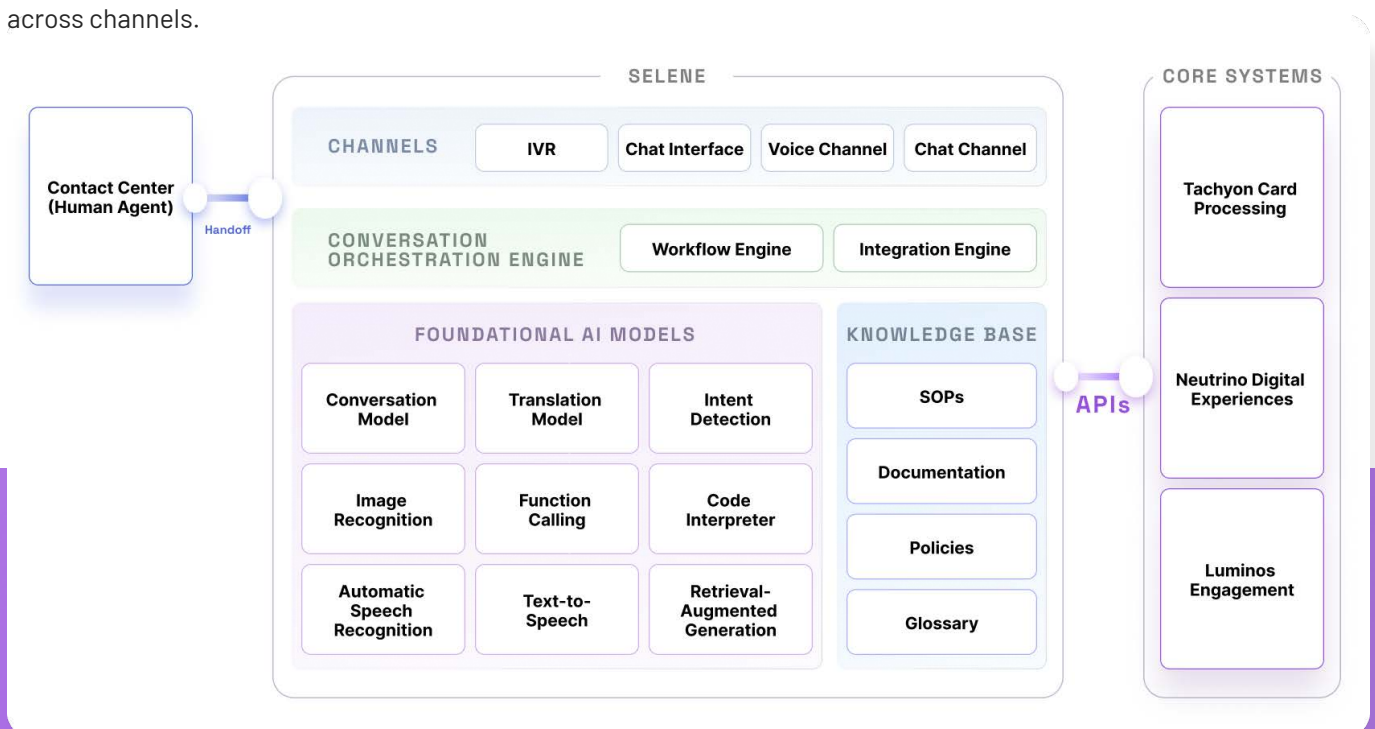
across channels.

Contact Center (Human Agent)

Handoff

SELENE

CHANNELS

IVR

Chat Interface

Voice Channel

Chat Channel

CONVERSATION ORCHESTRATION ENGINE

Workflow Engine

Integration Engine

FOUNDATIONAL AI MODELS

Conversation Model

Translation Model

Intent Detection

Image Recognition

Function Calling

Code Interpreter

Automatic Speech Recognition

Text-to-Speech

Retrieval-Augmented Generation

KNOWLEDGE BASE

SOPs

Documentation

Policies

Glossary

APIs

CORE SYSTEMS

Tachyon Card Processing

Neutrino Digital Experiences

Luminos Engagement